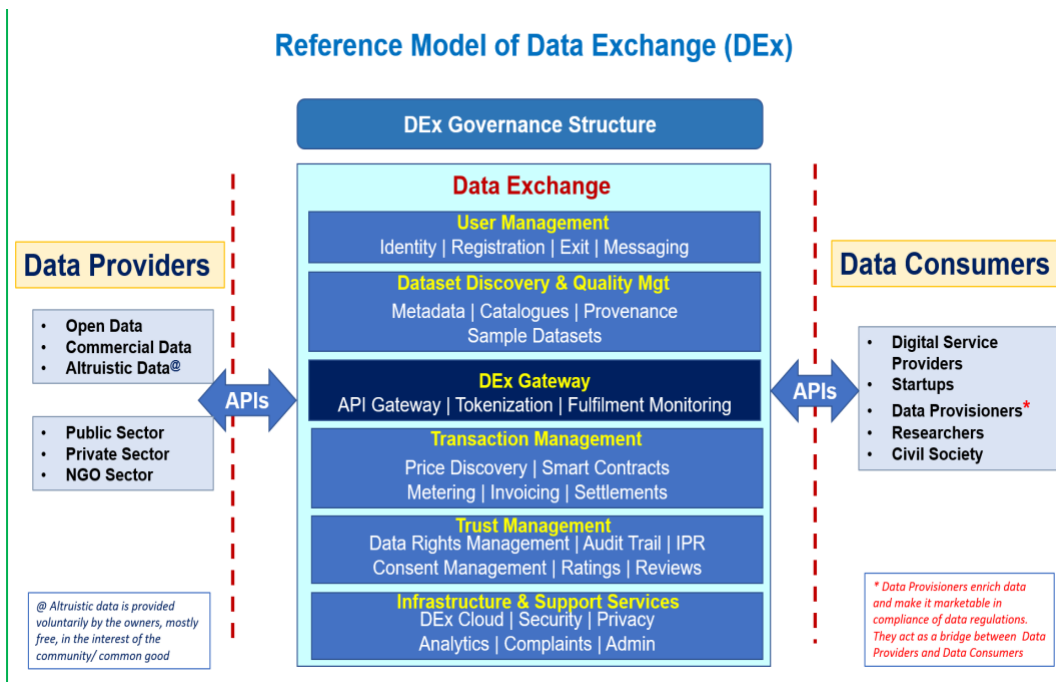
Reference Model of Data Exchange (DEx)

DEx Governance Structure

Data Exchange

User Management
Identity | Registration | Exit | Messaging

Dataset Discovery & Quality Mgt
Metadata | Catalogues | Provenance
Sample Datasets

DEx Gateway
API Gateway | Tokenization | Fulfilment Monitoring

Transaction Management
Price Discovery | Smart Contracts
Metering | Invoicing | Settlements

Trust Management
Data Rights Management | Audit Trail | IPR
Consent Management | Ratings | Reviews

Infrastructure & Support Services
DEx Cloud | Security | Privacy
Analytics | Complaints | Admin

Data Providers

- Open Data
- Commercial Data
- Altruistic Data@

- Public Sector
- Private Sector
- NGO Sector

APIs

APIs

Data Consumers

- Digital Service Providers
- Startups
- Data Provisioners*
- Researchers
- Civil Society

@ Altruistic data is provided voluntarily by the owners, mostly free, in the interest of the community/ common good

* Data Provisioners enrich data and make it marketable in compliance of data regulations. They act as a bridge between Data Providers and Data Consumers